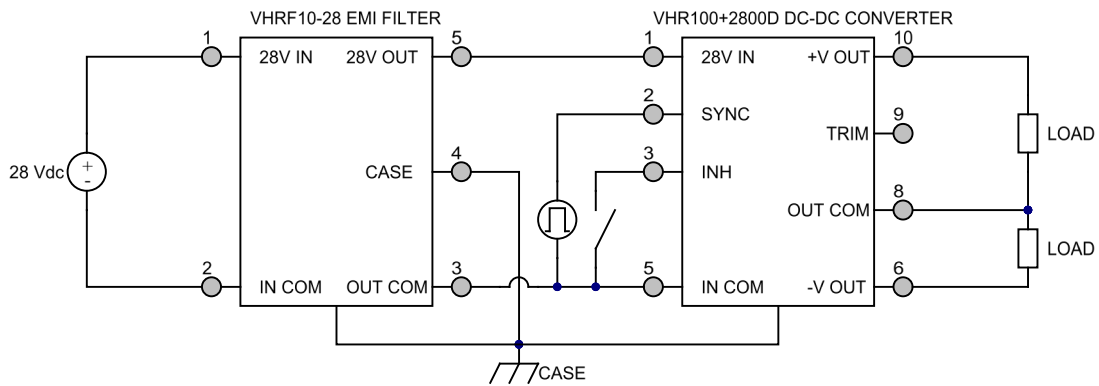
VHRF10-28 EMI FILTER

VHR100+2800D DC-DC CONVERTER

1
28V IN
28V OUT
5

1
28V IN
+V OUT
10

2
SYNC

9
TRIM

LOAD

28 Vdc
+
-

4
CASE

3
INH

8
OUT COM

LOAD

2
IN COM
OUT COM
3

5
IN COM
-V OUT
6

CASE